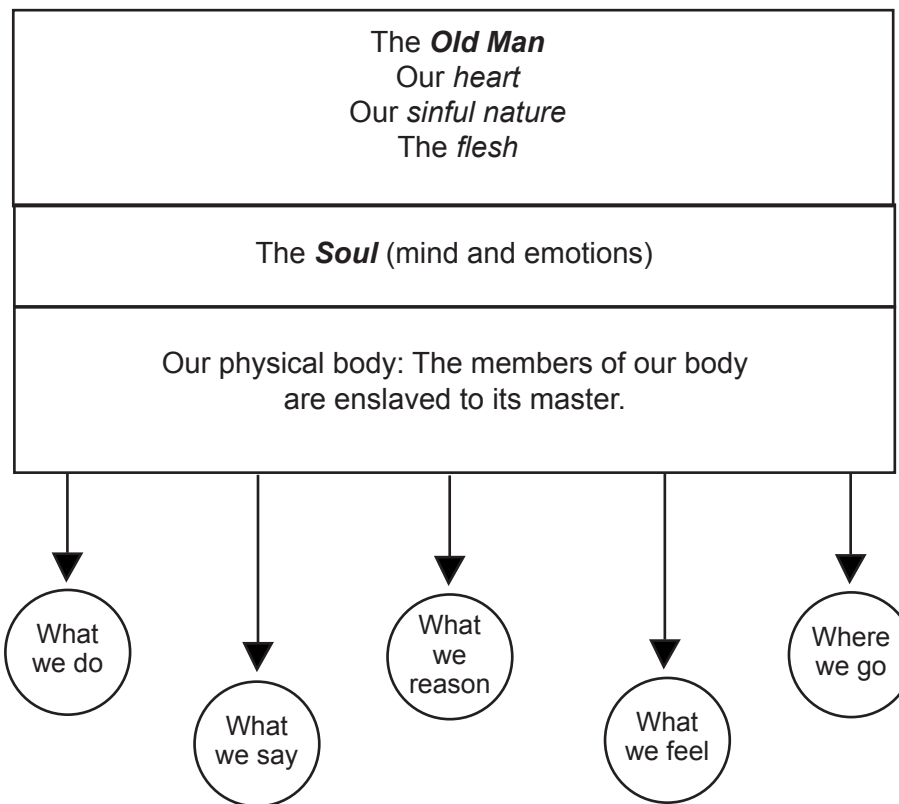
The Old Man
Our heart
Our sinful nature
The flesh

The Soul (mind and emotions)

Our physical body: The members of our body are enslaved to its master.

What we do

What we say

What we reason

What we feel

Where we go